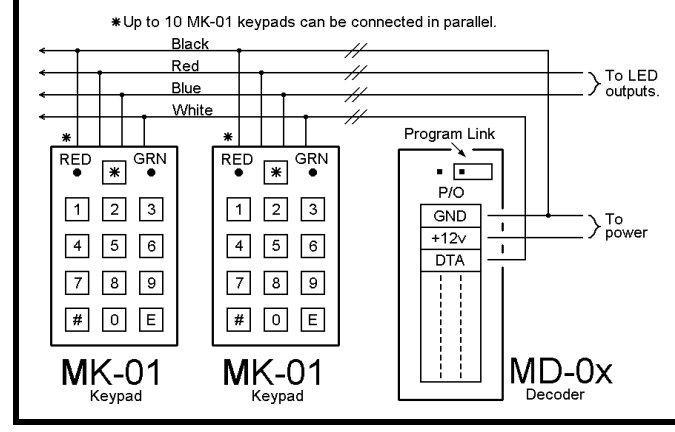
∗Up to 10 MK-01 keypads can be connected in parallel.

Black
Red
Blue
White

To LED outputs.

Program Link

∗
RED GRN
∗
1 2 3
4 5 6
7 8 9
# 0 E

MK-01
Keypad

∗
RED GRN
∗
1 2 3
4 5 6
7 8 9
# 0 E

MK-01
Keypad

P/O
GND
+12v
DTA

To power

MD-0x
Decoder